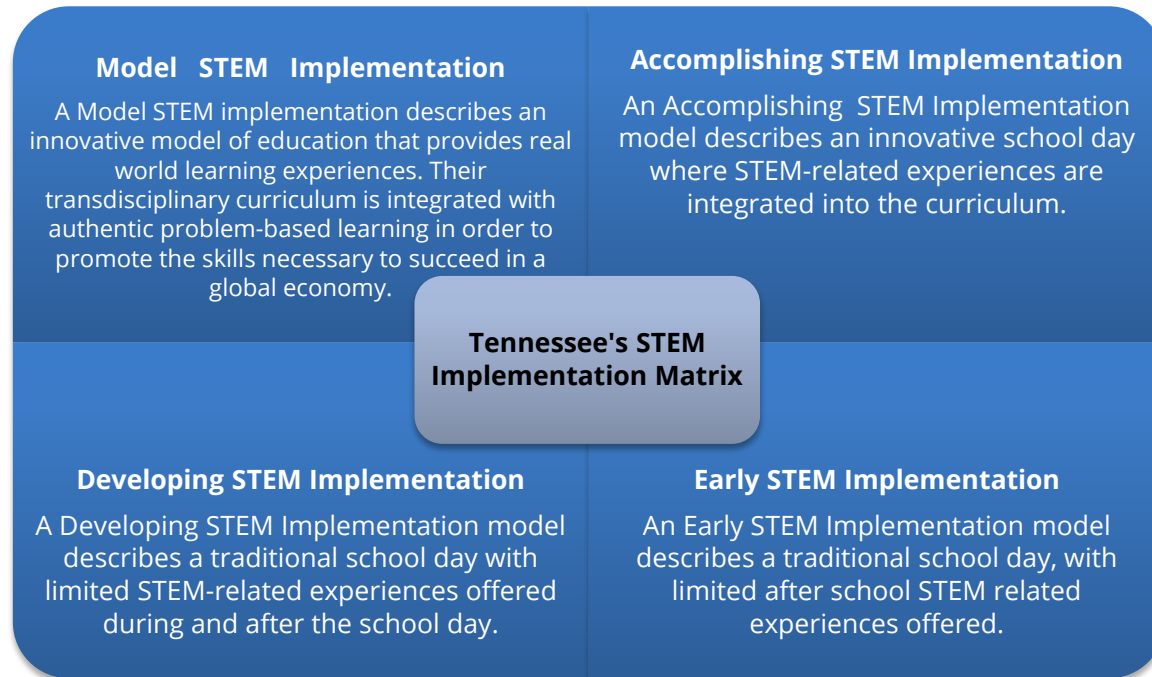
Model STEM Implementation

A Model STEM implementation describes an innovative model of education that provides real world learning experiences. Their transdisciplinary curriculum is integrated with authentic problem-based learning in order to promote the skills necessary to succeed in a global economy.

Accomplishing STEM Implementation

An Accomplishing STEM Implementation model describes an innovative school day where STEM-related experiences are integrated into the curriculum.

Tennessee's STEM Implementation Matrix

Developing STEM Implementation

A Developing STEM Implementation model describes a traditional school day with limited STEM-related experiences offered during and after the school day.

Early STEM Implementation

An Early STEM Implementation model describes a traditional school day, with limited after school STEM related experiences offered.